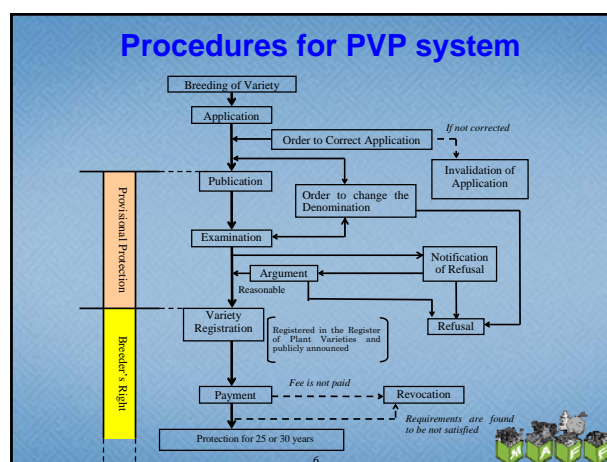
Procedures for PVP system

Breeding of Variety

Application

Order to Correct Application

If not corrected

Invalidation of Application

Provisional Protection

Publication

Order to change the Denomination

Examination

Notification of Refusal

Argument

Reasonable

Breeder's Right

Variety Registration

Registered in the Register of Plant Varieties and publicly announced

Refusal

Fee is not paid

Payment

Revocation

Requirements are found to be not satisfied

Protection for 25 or 30 years

6